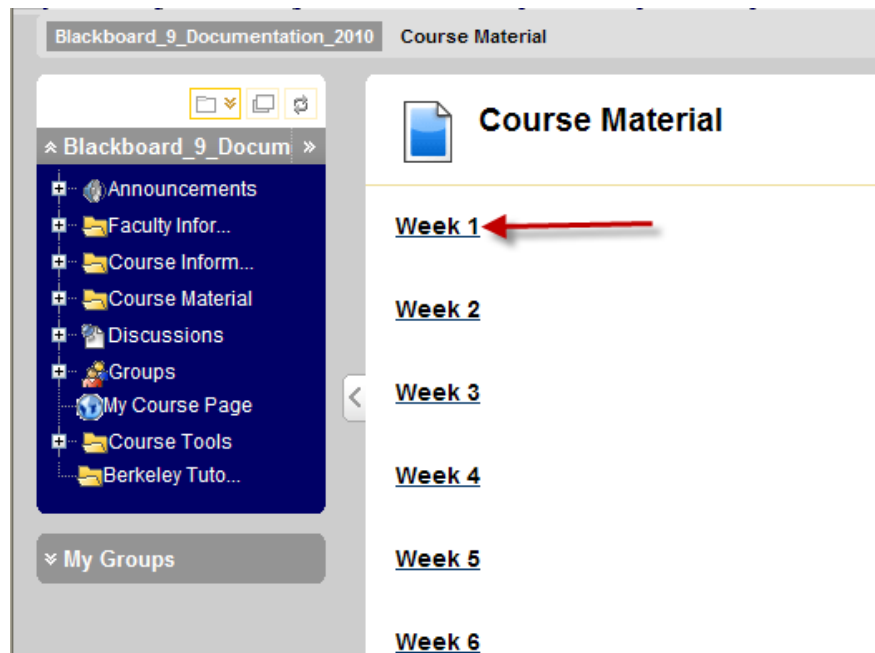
Blackboard_9_Documentation_2010 Course Material

Blackboard_9_Docum

Announcements
Faculty Infor...
Course Inform...
Course Material
Discussions
Groups
My Course Page
Course Tools
Berkeley Tuto...

My Groups

Course Material

Week 1

Week 2

Week 3

Week 4

Week 5

Week 6